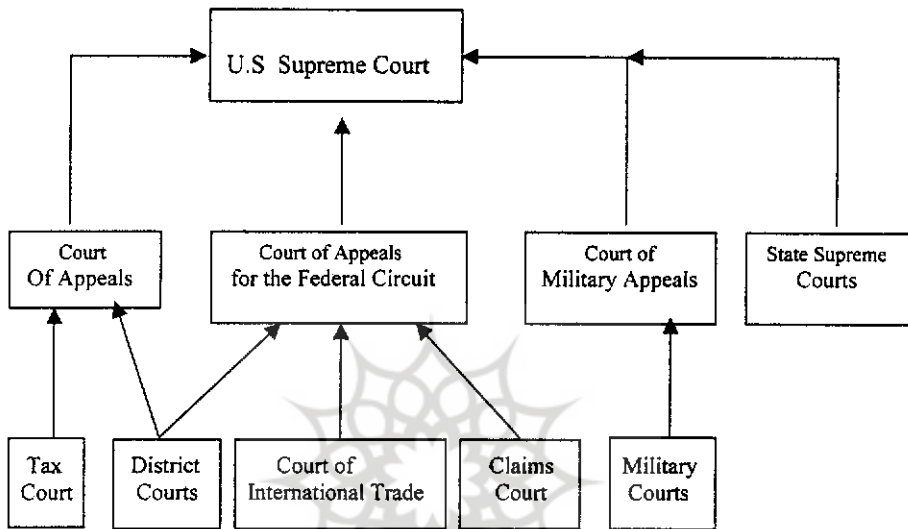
U.S Supreme Court

Court Of Appeals

Court of Appeals for the Federal Circuit

Court of Military Appeals

State Supreme Courts

Tax Court

District Courts

Court of International Trade

Claims Court

Military Courts